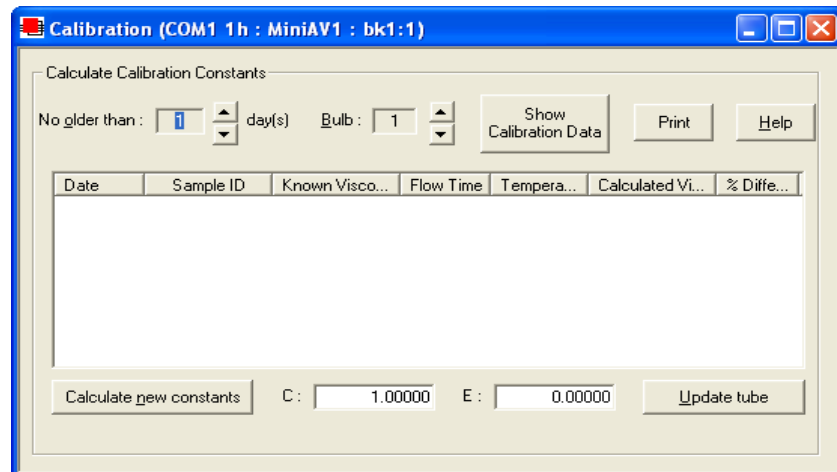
Calibration (COM1 1h : MiniAV1 : bk1:1)

Calculate Calibration Constants

No older than : 1 day(s) Bulb : 1

Show Calibration Data

Print

Help

| Date | Sample ID | Known Visco... | Flow Time | Tempera... | Calculated Vi... | % Diffe... |
|---|---|---|---|---|---|---|

Calculate new constants

C : 1.00000

E : 0.00000

Update tube